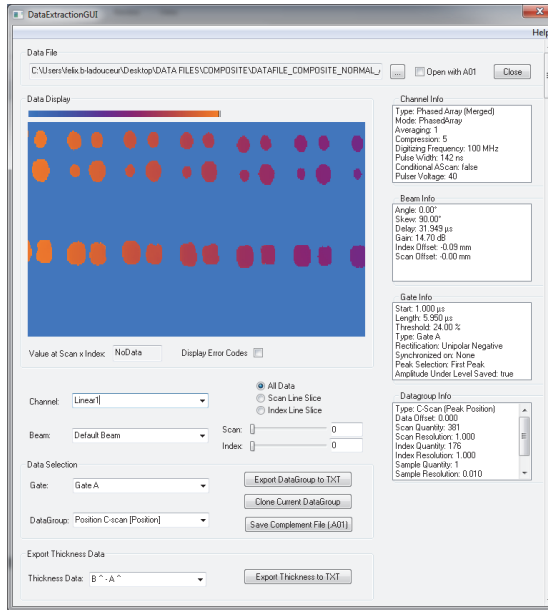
DataExtractionGUI

Help

Data File

C:\Users\felix.b-ladouceur\Desktop\DATA FILES\COMPOSITE\DATAFILE_COMPOSITE_NORMAL_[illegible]

...

Open with A01

Close

Data Display

Value at Scan x Index: NoData

Display Error Codes

Channel Info

Type: Phased Array (Merged)
Mode: PhasedArray
Averaging: 1
Compression: 5
Digitizing Frequency: 100 MHz
Pulse Width: 142 ns
Conditional AScan: false
Pulser Voltage: 40

Beam Info

Angle: 0.00°
Skew: 90.00°
Delay: 31.949 µs
Gain: 14.70 dB
Index Offset: -0.09 mm
Scan Offset: -0.00 mm

Gate Info

Start: 1.000 µs
Length: 5.950 µs
Threshold: 24.00 %
Type: Gate A
Rectification: Unipolar Negative
Synchronized on: None
Peak Selection: First Peak
Amplitude Under Level Saved: true

Datagroup Info

Type: C-Scan (Peak Position)
Data Offset: 0.000
Scan Quantity: 381
Scan Resolution: 1.000
Index Quantity: 176
Index Resolution: 1.000
Sample Quantity: 1
Sample Resolution: 0.010

Channel: Linear1

Beam: Default Beam

All Data
Scan Line Slice
Index Line Slice

Scan: 0

Index: 0

Data Selection

Gate: Gate A

DataGroup: Position C-scan [Position]

Export DataGroup to TXT

Clone Current DataGroup

Save Complement File (.A01)

Export Thickness Data

Thickness Data: B ^ - A ^

Export Thickness to TXT